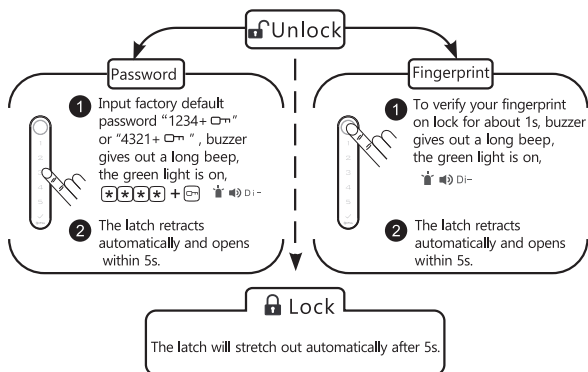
Unlock

Password

1 Input factory default password "1234+ ⊡" or "4321+ ⊡", buzzer gives out a long beep, the green light is on,

[*][*][*][*] + [⊡] Di-

2 The latch retracts automatically and opens within 5s.

Fingerprint

1 To verify your fingerprint on lock for about 1s, buzzer gives out a long beep, the green light is on,

Di-

2 The latch retracts automatically and opens within 5s.

Lock

The latch will stretch out automatically after 5s.